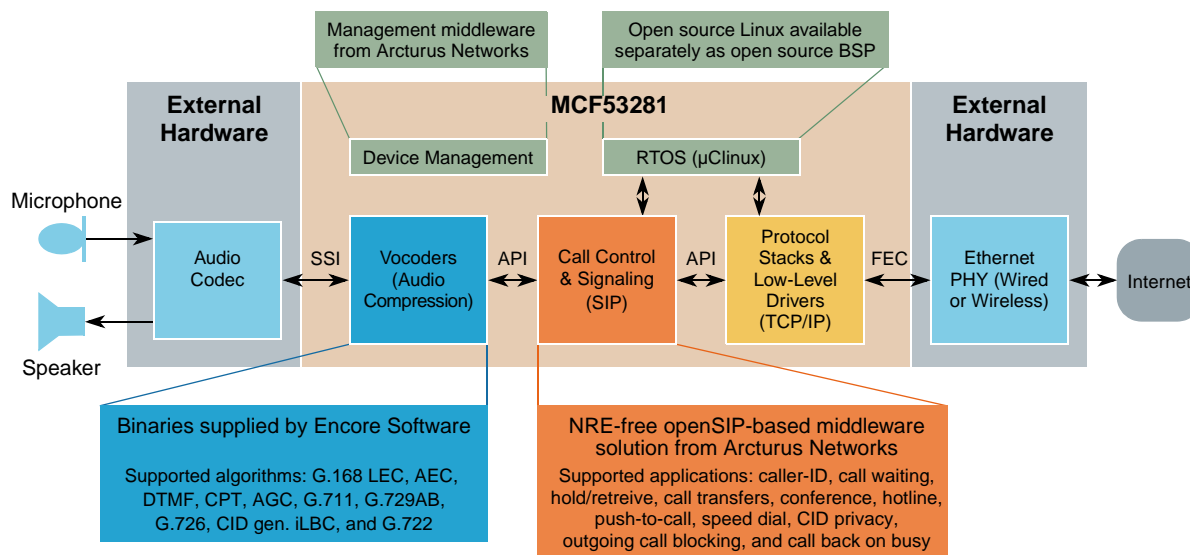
Management middleware from Arcturus Networks

Open source Linux available separately as open source BSP

External Hardware

MCF53281

External Hardware

Device Management

RTOS (µClinux)

Microphone

Audio Codec

SSI

Vocoders (Audio Compression)

API

Call Control & Signaling (SIP)

API

Protocol Stacks & Low-Level Drivers (TCP/IP)

FEC

Ethernet PHY (Wired or Wireless)

Internet

Speaker

Binaries supplied by Encore Software

Supported algorithms: G.168 LEC, AEC, DTMF, CPT, AGC, G.711, G.729AB, G.726, CID gen. iLBC, and G.722

NRE-free openSIP-based middleware solution from Arcturus Networks

Supported applications: caller-ID, call waiting, hold/retreive, call transfers, conference, hotline, push-to-call, speed dial, CID privacy, outgoing call blocking, and call back on busy